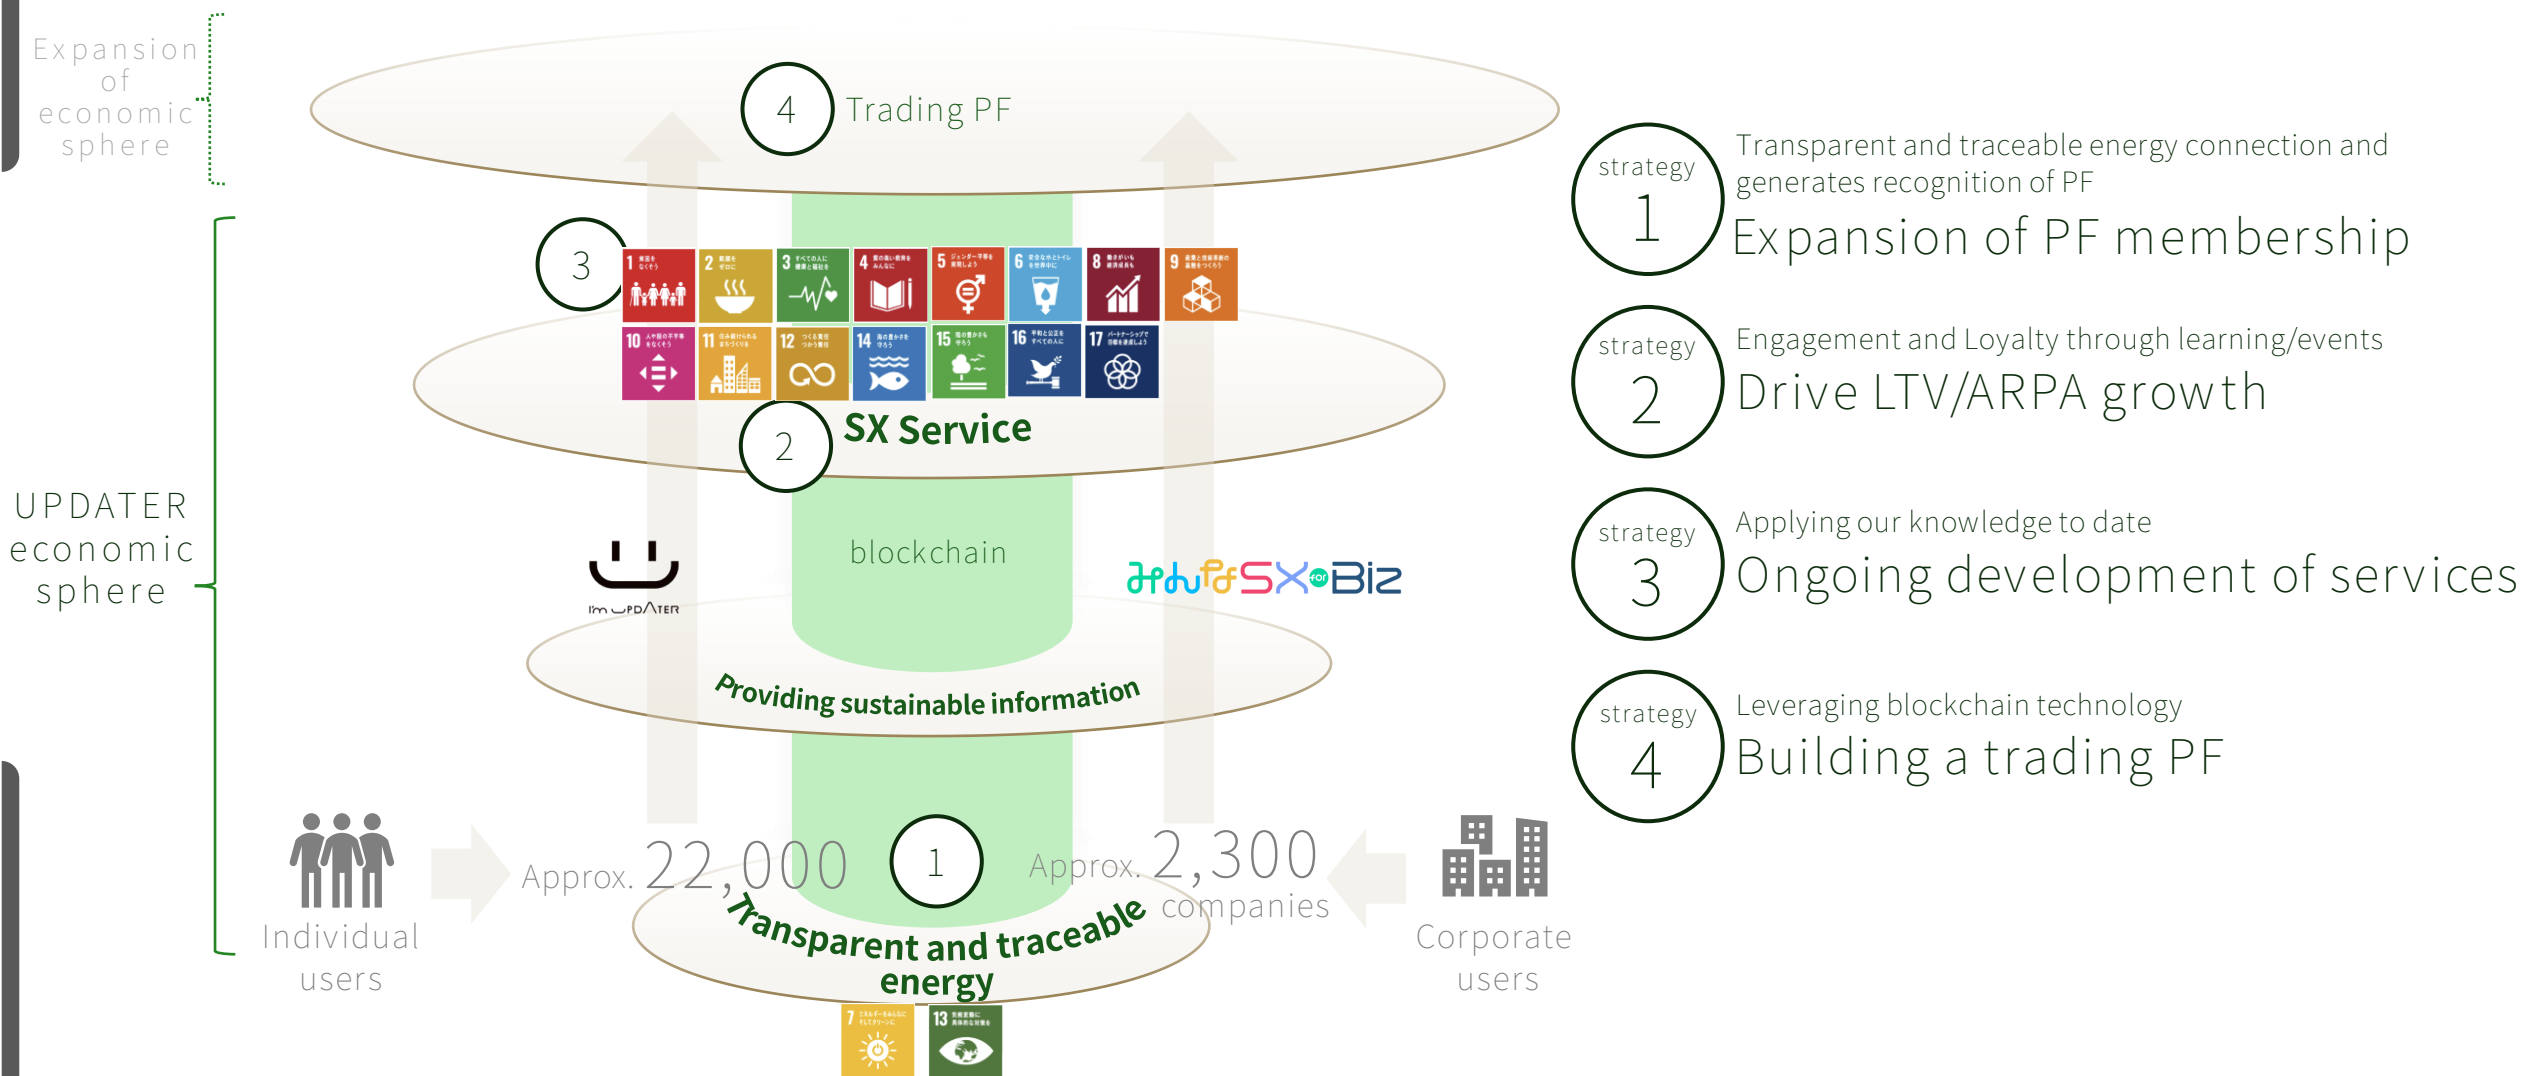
Expansion of economic sphere

4 Trading PF

3

2 SX Service

blockchain

I'm UPDATER

みんなのSX for Biz

Providing sustainable information

UPDATER economic sphere

Individual users

Approx. 22,000

1

Approx. 2,300 companies

Transparent and traceable energy

Corporate users

strategy 1
Transparent and traceable energy connection and generates recognition of PF
Expansion of PF membership

strategy 2
Engagement and Loyalty through learning/events
Drive LTV/ARPA growth

strategy 3
Applying our knowledge to date
Ongoing development of services

strategy 4
Leveraging blockchain technology
Building a trading PF